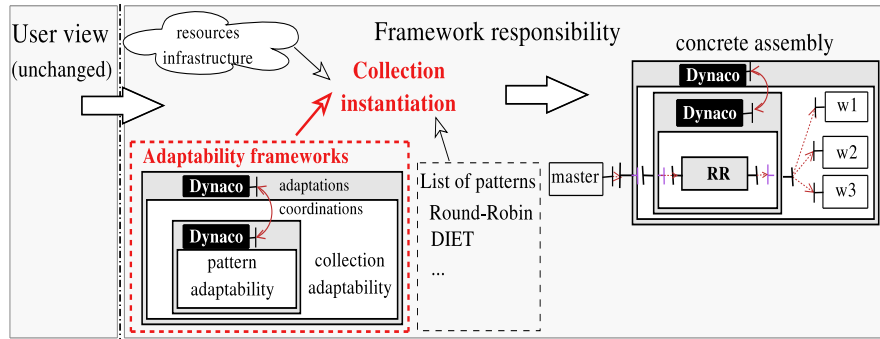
User view (unchanged)

resources infrastructure

Framework responsibility

Collection instantiation

concrete assembly

Dynaco

Dynaco

w1

RR

w2

w3

master

Adaptability frameworks

Dynaco

adaptations

coordinations

Dynaco

pattern adaptability

collection adaptability

List of patterns

Round-Robin

DIET

...